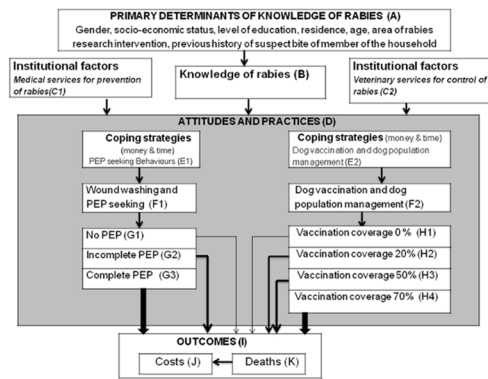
PRIMARY DETERMINANTS OF KNOWLEDGE OF RABIES (A)
Gender, socio-economic status, level of education, residence, age, area of rabies research intervention, previous history of suspect bite of member of the household

Institutional factors
Medical services for prevention of rabies(C1)

Knowledge of rabies (B)

Institutional factors
Veterinary services for control of rabies (C2)

ATTITUDES AND PRACTICES (D)

Coping strategies
(money & time)
PEP seeking Behaviours (E1)

Coping strategies (money & time)
Dog vaccination and dog population management (E2)

Wound washing and PEP seeking (F1)

Dog vaccination and dog population management (F2)

No PEP (G1)

Incomplete PEP (G2)

Complete PEP (G3)

Vaccination coverage 0 % (H1)

Vaccination coverage 20% (H2)

Vaccination coverage 50% (H3)

Vaccination coverage 70% (H4)

OUTCOMES (I)

Costs (J)

Deaths (K)